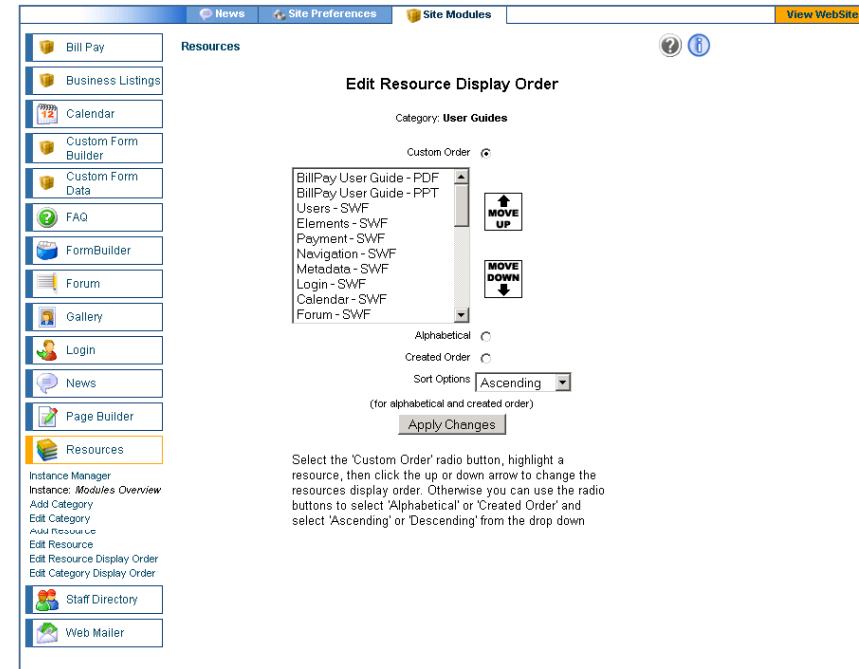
News Site Preferences Site Modules View WebSite

Bill Pay
Business Listings
Calendar
Custom Form Builder
Custom Form Data
FAQ
FormBuilder
Forum
Gallery
Login
News
Page Builder
Resources

Instance Manager
Instance: *Modules Overview*
Add Category
Edit Category
Add Resource
Edit Resource
Edit Resource Display Order
Edit Category Display Order

Staff Directory
Web Mailer

Resources

Edit Resource Display Order

Category: **User Guides**

Custom Order

BillPay User Guide - PDF
BillPay User Guide - PPT
Users - SWF
Elements - SWF
Payment - SWF
Navigation - SWF
Metadata - SWF
Login - SWF
Calendar - SWF
Forum - SWF

MOVE UP

MOVE DOWN

Alphabetical
Created Order
Sort Options Ascending
(for alphabetical and created order)
Apply Changes

Select the 'Custom Order' radio button, highlight a resource, then click the up or down arrow to change the resources display order. Otherwise you can use the radio buttons to select 'Alphabetical' or 'Created Order' and select 'Ascending' or 'Descending' from the drop down